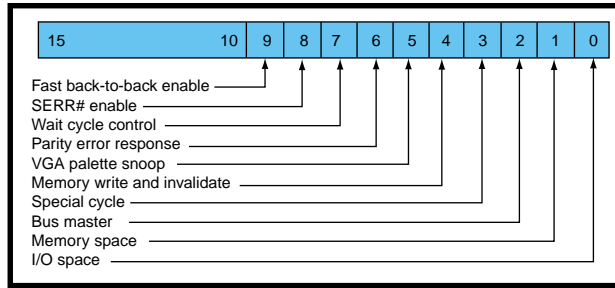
| 15 10 | 9 | 8 | 7 | 6 | 5 | 4 | 3 | 2 | 1 | 0 |
|---|---|---|---|---|---|---|---|---|---|---|

Fast back-to-back enable
SERR# enable
Wait cycle control
Parity error response
VGA palette snoop
Memory write and invalidate
Special cycle
Bus master
Memory space
I/O space